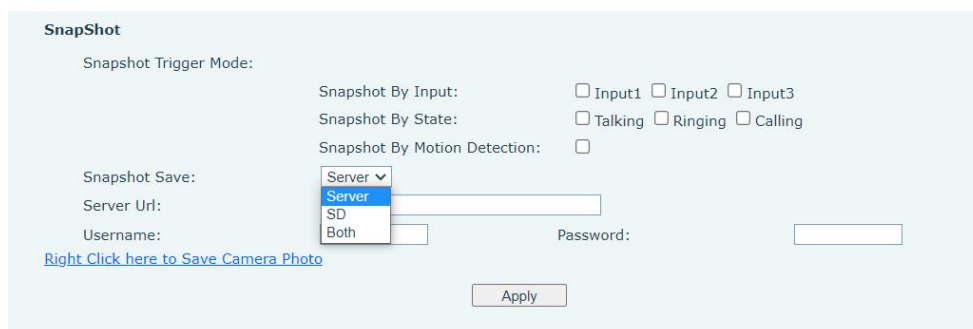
SnapShot

Snapshot Trigger Mode:

Snapshot By Input: ☐ Input1 ☐ Input2 ☐ Input3

Snapshot By State: ☐ Talking ☐ Ringing ☐ Calling

Snapshot By Motion Detection: ☐

Snapshot Save: Server

Server

SD

Both

Server Url:

Username:

Password:

Right Click here to Save Camera Photo

Apply